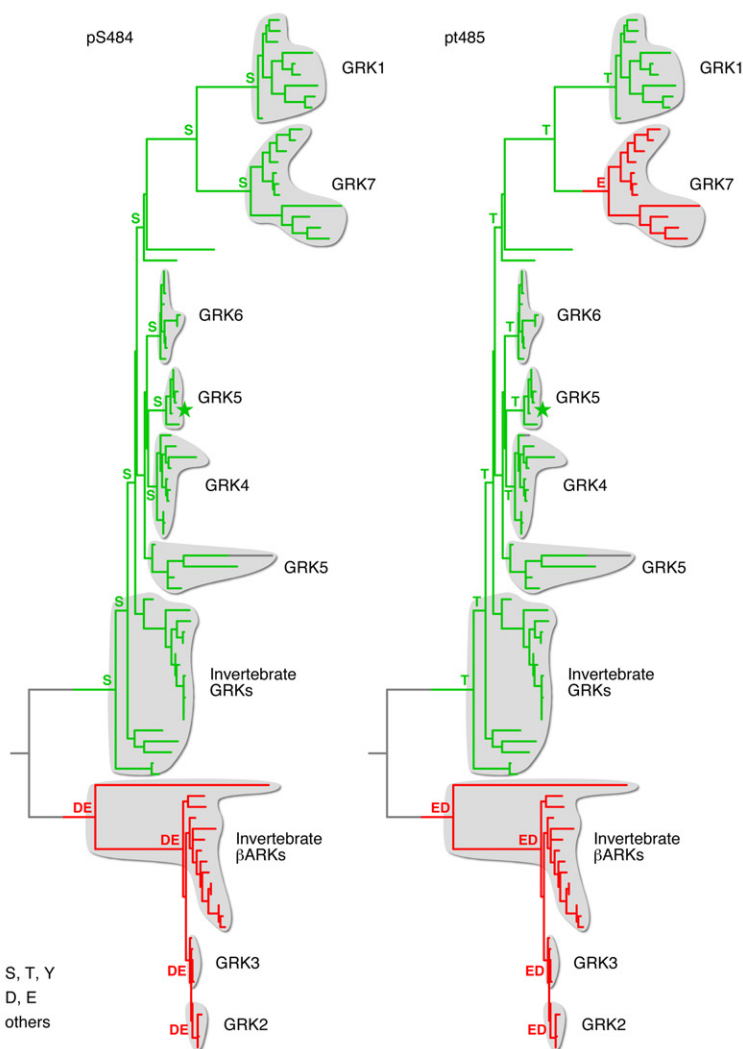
pS484

S
S
S
GRK1
GRK7
S
GRK6
S
GRK5
S
S
GRK4
S
GRK5
S
S
Invertebrate GRKs
DE
DE
Invertebrate βARKs
DE
GRK3
DE
GRK2

S, T, Y
D, E
others

pt485

T
T
GRK1
E
GRK7
T
T
GRK6
T
GRK5
T
T
GRK4
GRK5
T
T
Invertebrate GRKs
ED
ED
Invertebrate βARKs
ED
GRK3
ED
GRK2